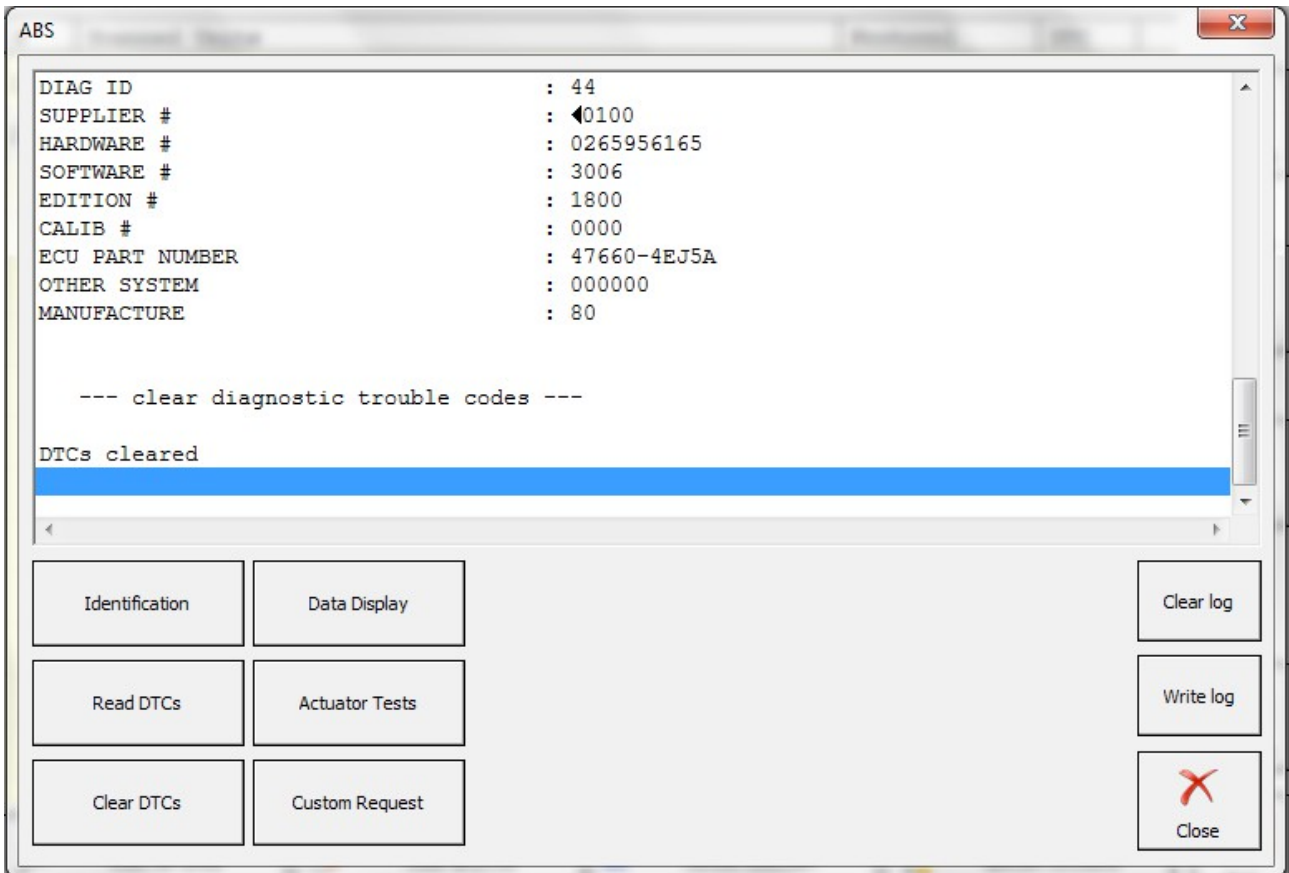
ABS

DIAG ID : 44
SUPPLIER # : ◀0100
HARDWARE # : 0265956165
SOFTWARE # : 3006
EDITION # : 1800
CALIB # : 0000
ECU PART NUMBER : 47660-4EJ5A
OTHER SYSTEM : 000000
MANUFACTURE : 80

--- clear diagnostic trouble codes ---

DTCs cleared

Identification

Data Display

Read DTCs

Actuator Tests

Clear DTCs

Custom Request

Clear log

Write log

Close